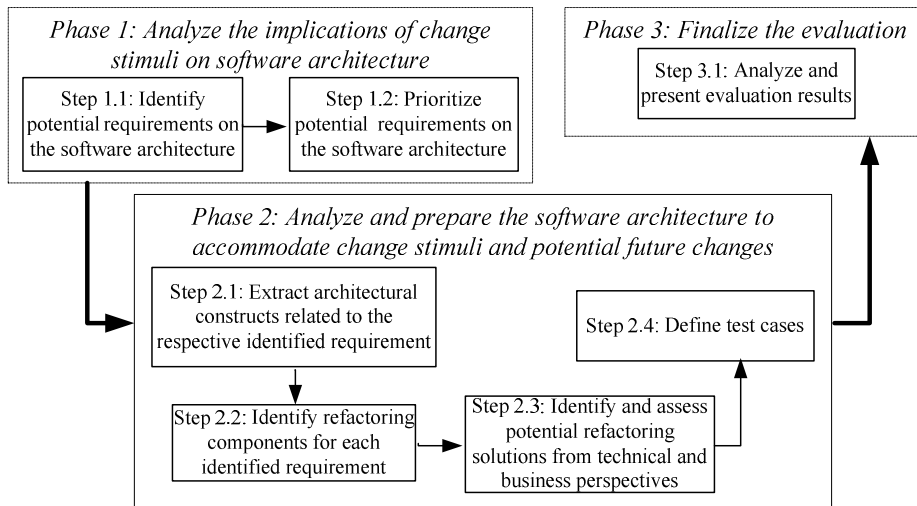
Phase 1: Analyze the implications of change stimuli on software architecture

Step 1.1: Identify potential requirements on the software architecture

Step 1.2: Prioritize potential requirements on the software architecture

Phase 3: Finalize the evaluation

Step 3.1: Analyze and present evaluation results

Phase 2: Analyze and prepare the software architecture to accommodate change stimuli and potential future changes

Step 2.1: Extract architectural constructs related to the respective identified requirement

Step 2.4: Define test cases

Step 2.2: Identify refactoring components for each identified requirement

Step 2.3: Identify and assess potential refactoring solutions from technical and business perspectives